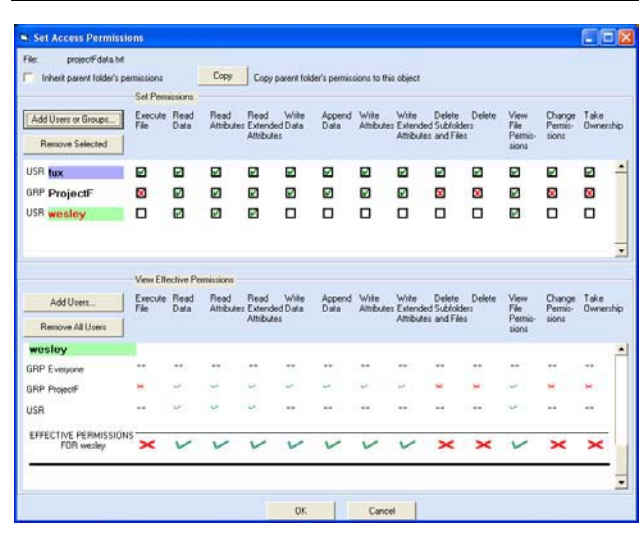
Set Access Permissions

File: projectFdata.txt

Inherit parent folder's permissions

Copy

Copy parent folder's permissions to this object

Set Permissions

Add Users or Groups...

Remove Selected

| | Execute File | Read Data | Read Attributes | Read Extended Attributes | Write Data | Append Data | Write Attributes | Write Extended Attributes | Delete Subfolders and Files | Delete | View File Permissions | Change Permissions | Take Ownership |
|---|---|---|---|---|---|---|---|---|---|---|---|---|---|
| USR tux | | | | | | | | | | | | | |
| GRP ProjectF | | | | | | | | | | | | | |
| USR wesley | | | | | | | | | | | | | |

View Effective Permissions

Add Users...

Remove All Users

| | Execute File | Read Data | Read Attributes | Read Extended Attributes | Write Data | Append Data | Write Attributes | Write Extended Attributes | Delete Subfolders and Files | Delete | View File Permissions | Change Permissions | Take Ownership |
|---|---|---|---|---|---|---|---|---|---|---|---|---|---|
| wesley | | | | | | | | | | | | | |
| GRP Everyone | -- | -- | -- | -- | -- | -- | -- | -- | -- | -- | -- | -- | -- |
| GRP ProjectF | | | | | | | | | | | | | |
| USR | -- | | | | -- | -- | -- | -- | -- | -- | | -- | -- |
| EFFECTIVE PERMISSIONS FOR wesley | | | | | | | | | | | | | |

OK

Cancel